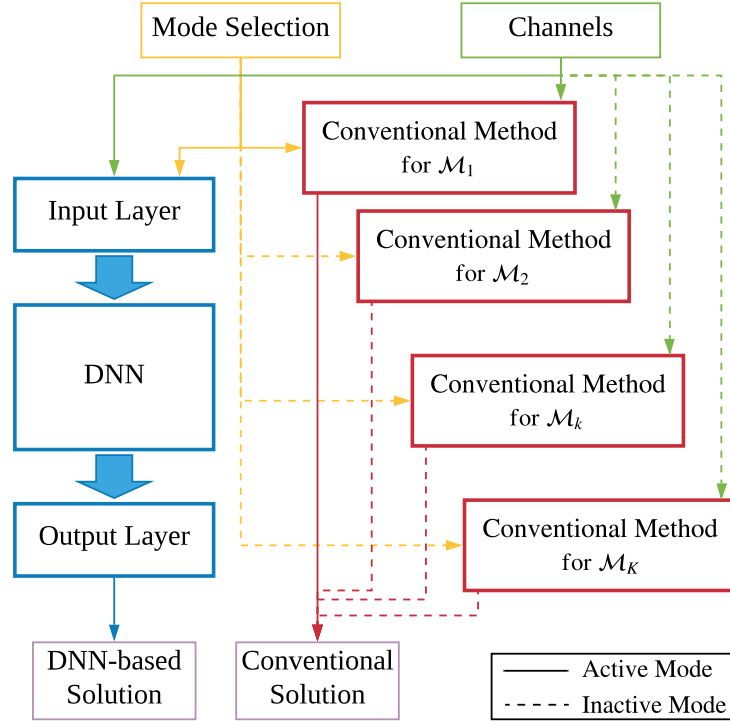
Mode Selection

Channels

Conventional Method for $\mathcal{M}_1$

Input Layer

Conventional Method for $\mathcal{M}_2$

DNN

Conventional Method for $\mathcal{M}_k$

Output Layer

Conventional Method for $\mathcal{M}_K$

DNN-based Solution

Conventional Solution

Active Mode

Inactive Mode